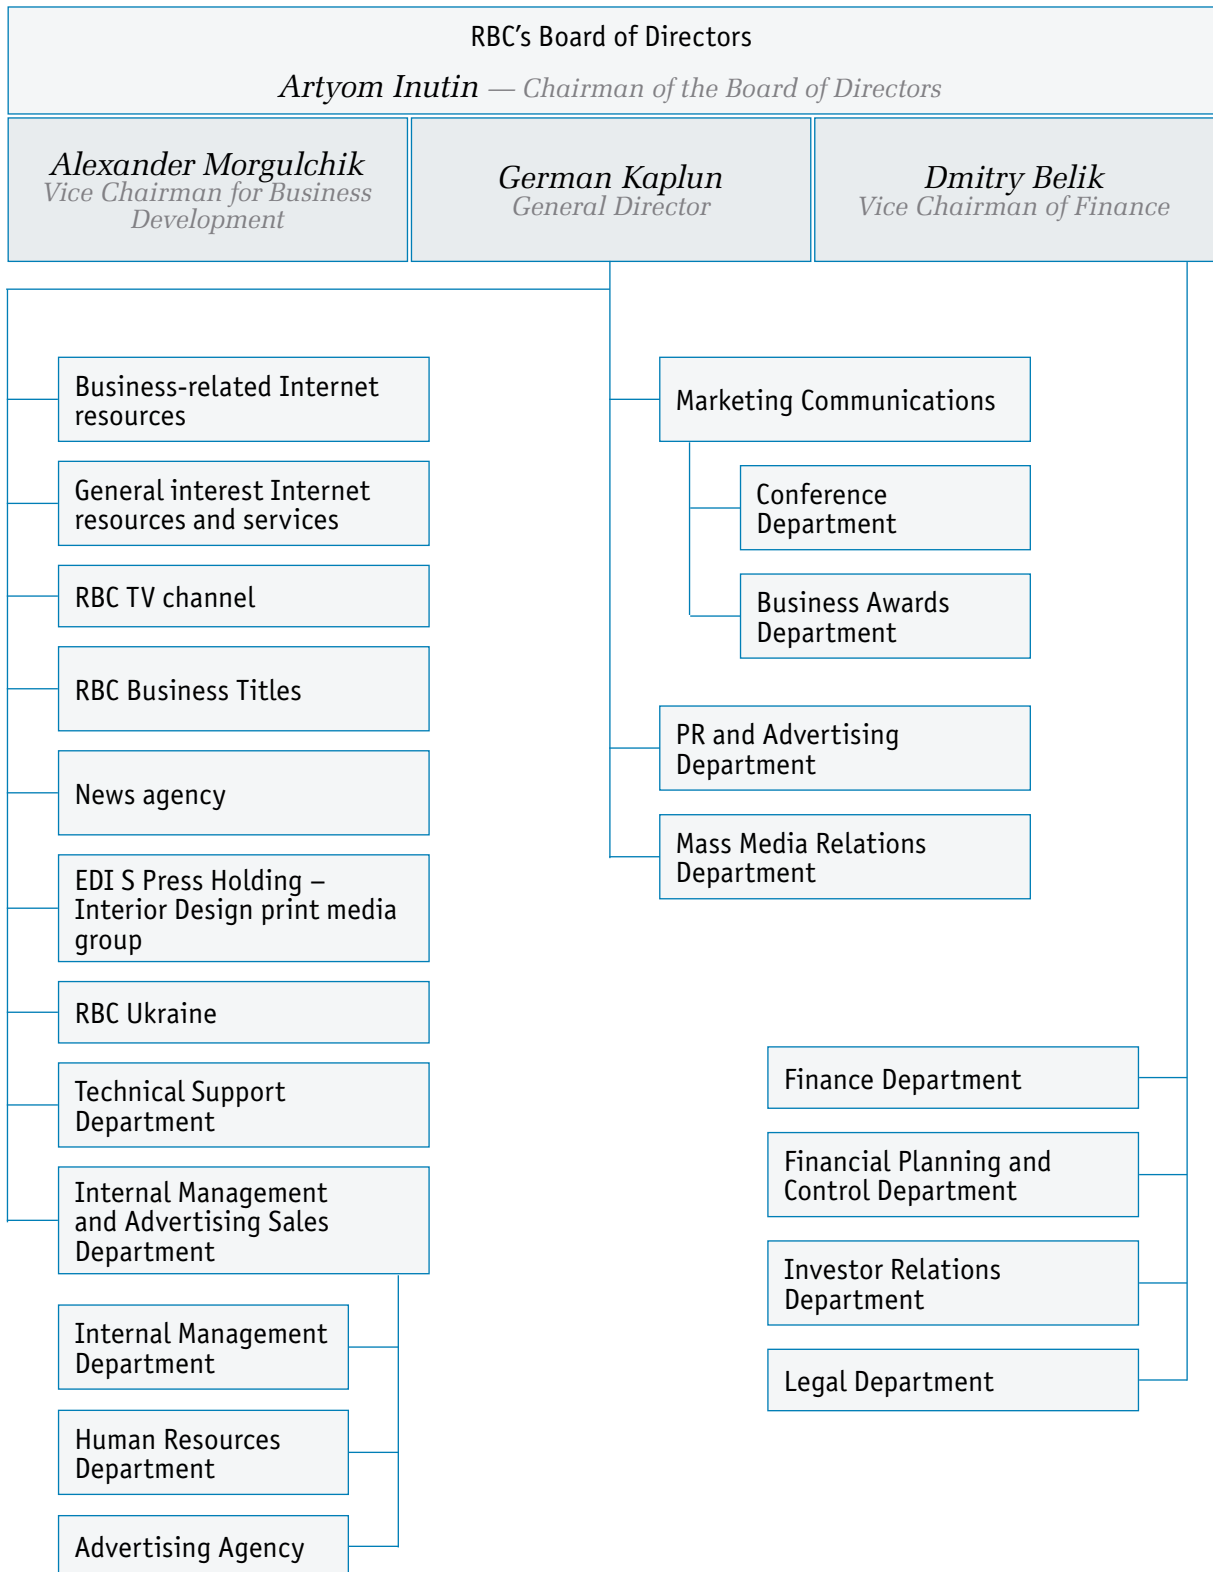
RBC's Board of Directors

Artyom Inutin — Chairman of the Board of Directors

Alexander Morgulchik
Vice Chairman for Business Development

German Kaplun
General Director

Dmitry Belik
Vice Chairman of Finance

Business-related Internet resources

General interest Internet resources and services

RBC TV channel

RBC Business Titles

News agency

EDI S Press Holding – Interior Design print media group

RBC Ukraine

Technical Support Department

Internal Management and Advertising Sales Department

Internal Management Department

Human Resources Department

Advertising Agency

Marketing Communications

Conference Department

Business Awards Department

PR and Advertising Department

Mass Media Relations Department

Finance Department

Financial Planning and Control Department

Investor Relations Department

Legal Department